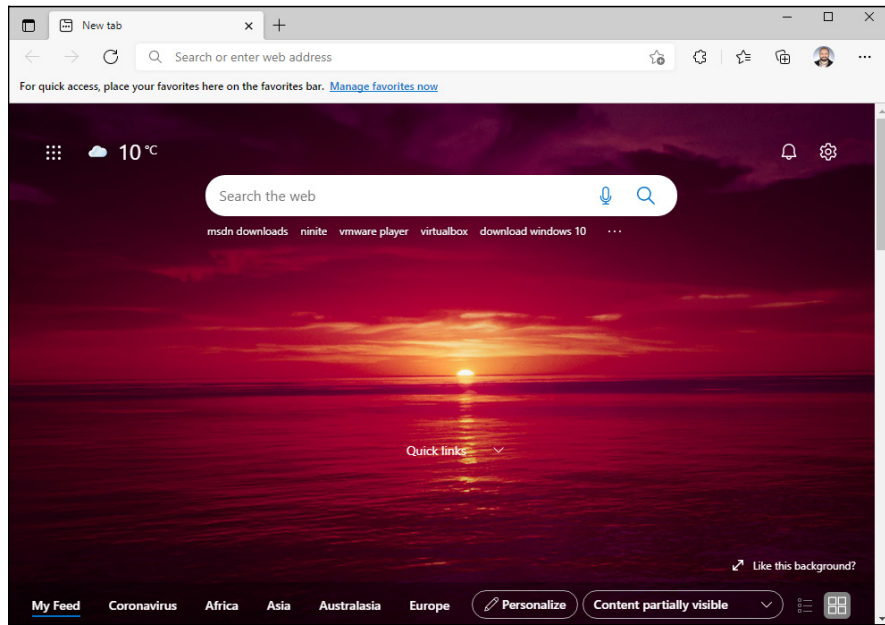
New tab

Search or enter web address

For quick access, place your favorites here on the favorites bar. Manage favorites now

10 °C

Search the web

msdn downloads ninite vmware player virtualbox download windows 10 ···

Quick links

Like this background?

My Feed Coronavirus Africa Asia Australasia Europe Personalize Content partially visible